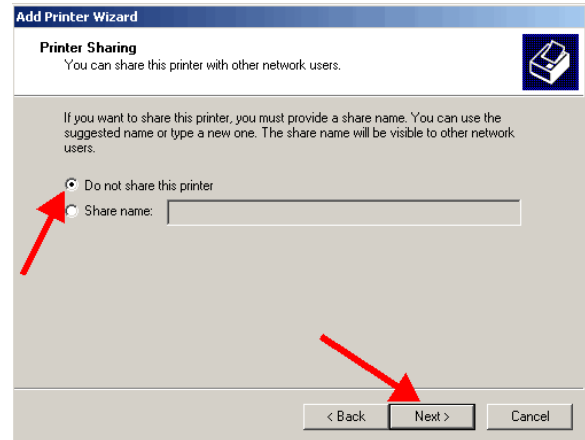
Add Printer Wizard

Printer Sharing
You can share this printer with other network users.

If you want to share this printer, you must provide a share name. You can use the suggested name or type a new one. The share name will be visible to other network users.

Do not share this printer
Share name:

< Back
Next >
Cancel